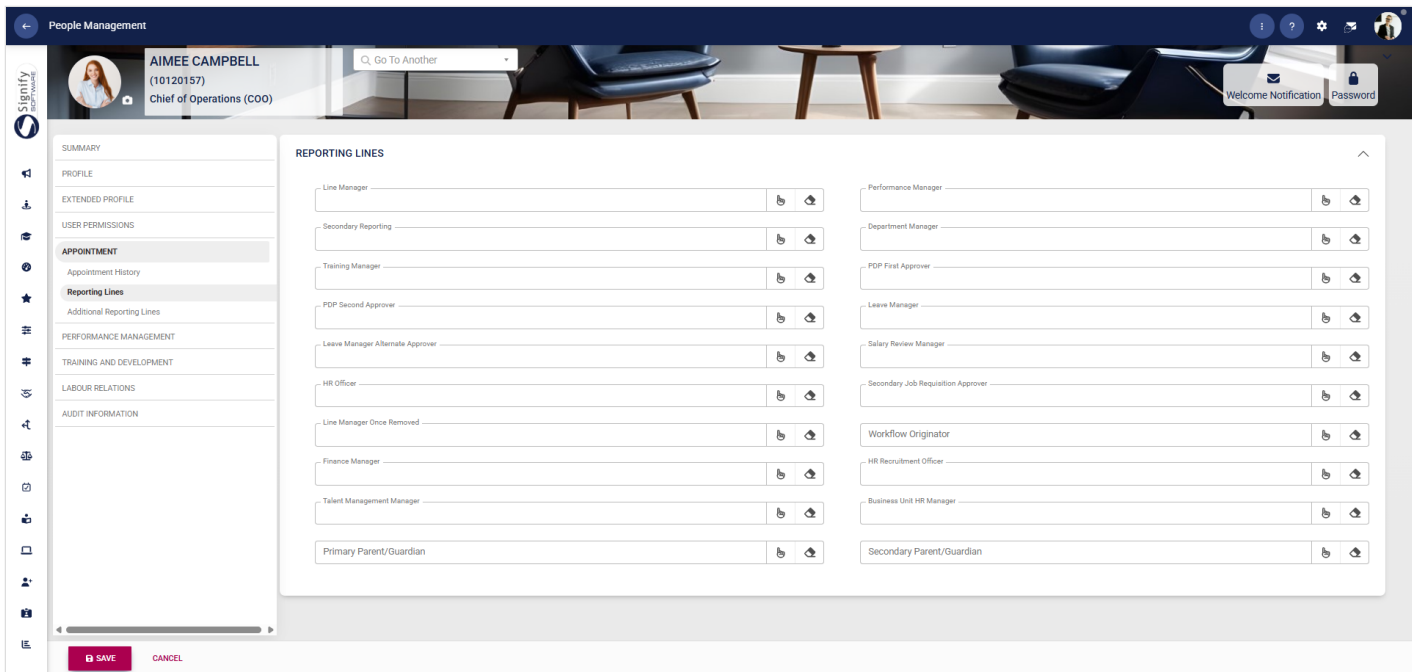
People Management

Signify SOFTWARE

AIMEE CAMPBELL
(10120157)
Chief of Operations (COO)

Go To Another

Welcome Notification
Password

SUMMARY
PROFILE
EXTENDED PROFILE
USER PERMISSIONS
APPOINTMENT
Appointment History
Reporting Lines
Additional Reporting Lines
PERFORMANCE MANAGEMENT
TRAINING AND DEVELOPMENT
LABOUR RELATIONS
AUDIT INFORMATION

REPORTING LINES

Line Manager
Performance Manager
Secondary Reporting
Department Manager
Training Manager
PDP First Approver
PDP Second Approver
Leave Manager
Leave Manager Alternate Approver
Salary Review Manager
HR Officer
Secondary Job Requisition Approver
Line Manager Once Removed
Workflow Originator
Finance Manager
HR Recruitment Officer
Talent Management Manager
Business Unit HR Manager
Primary Parent/Guardian
Secondary Parent/Guardian

SAVE
CANCEL